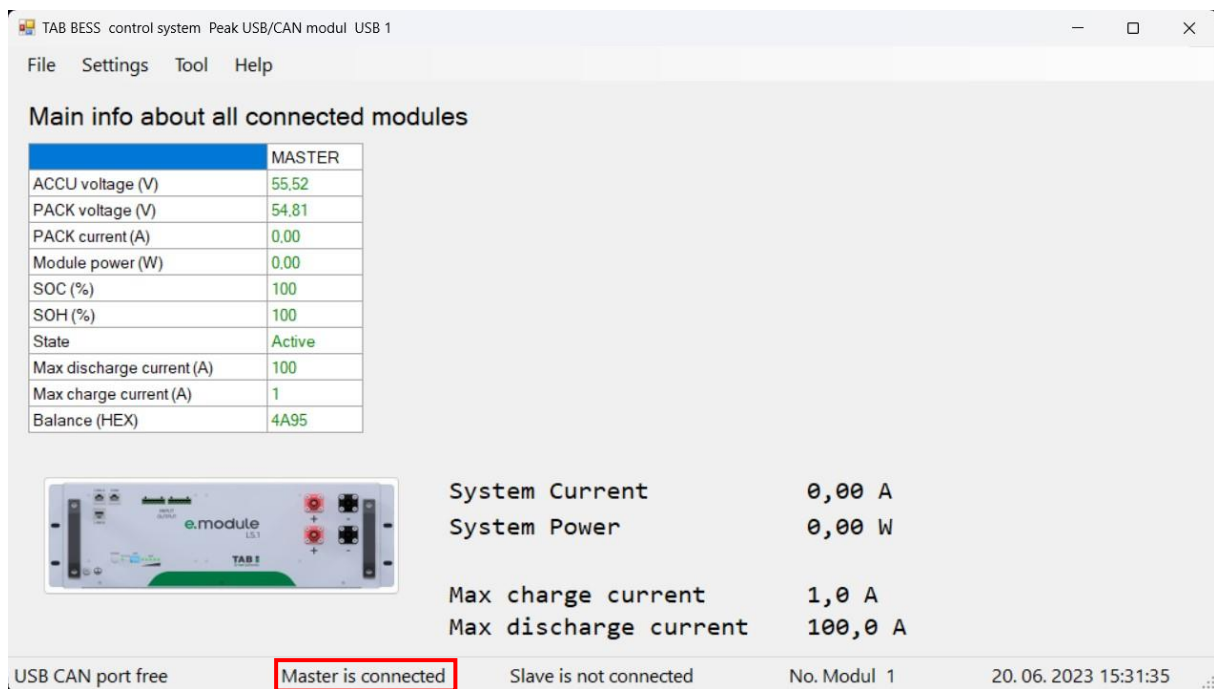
TAB BESS control system Peak USB/CAN modul USB 1

File Settings Tool Help

Main info about all connected modules

| | MASTER |
|---|---|
| ACCU voltage (V) | 55,52 |
| PACK voltage (V) | 54,81 |
| PACK current (A) | 0,00 |
| Module power (W) | 0,00 |
| SOC (%) | 100 |
| SOH (%) | 100 |
| State | Active |
| Max discharge current (A) | 100 |
| Max charge current (A) | 1 |
| Balance (HEX) | 4A95 |

e.module
TAB

System Current 0,00 A
System Power 0,00 W

Max charge current 1,0 A
Max discharge current 100,0 A

USB CAN port free Master is connected Slave is not connected No. Modul 1 20. 06. 2023 15:31:35